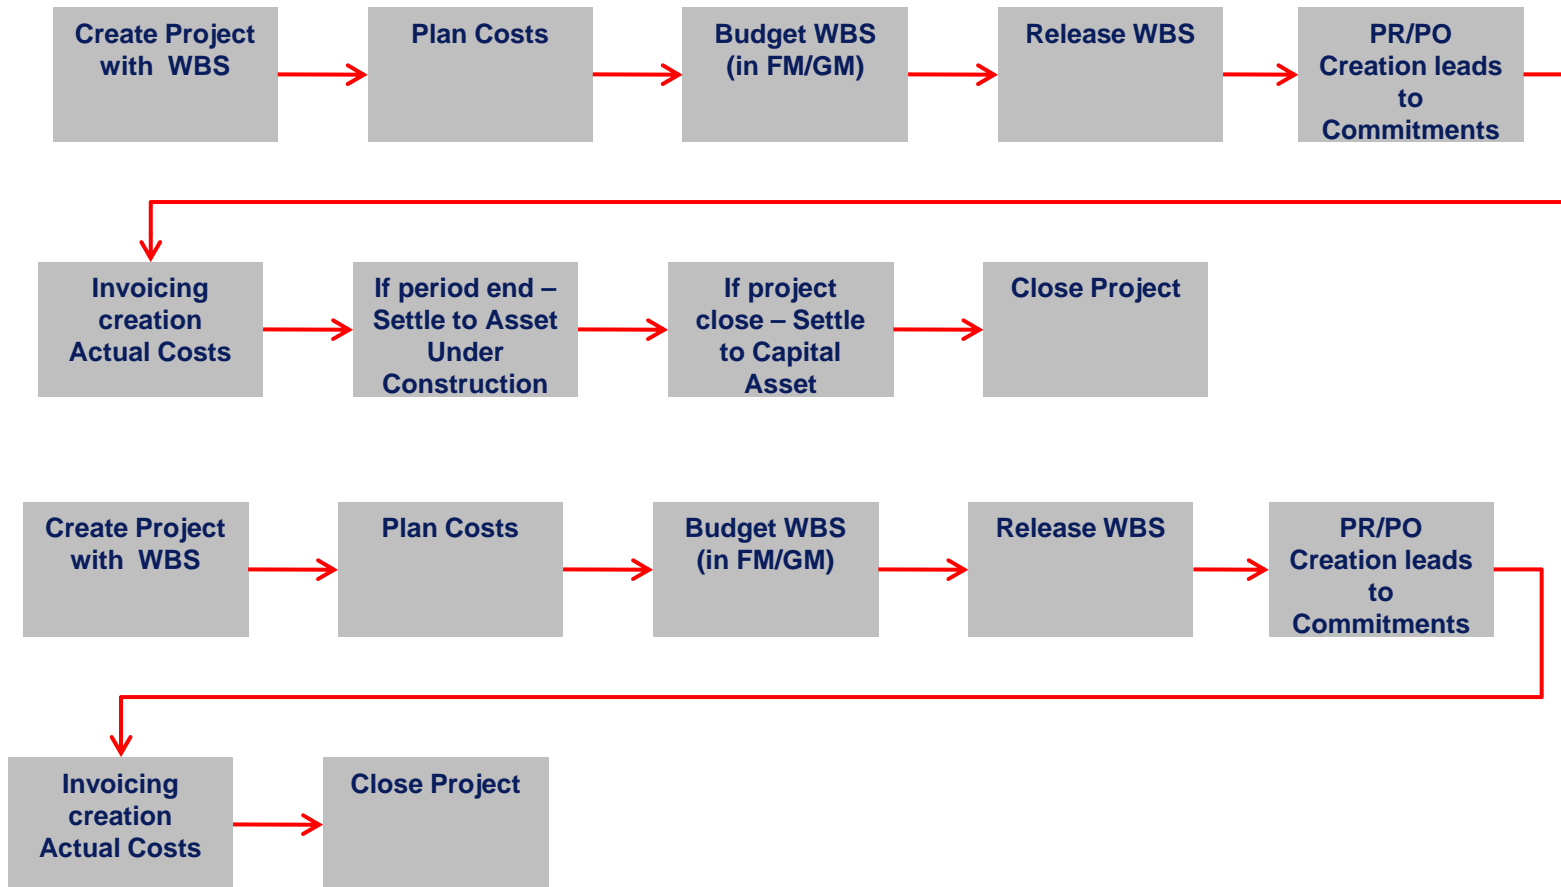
Create Project with WBS

Plan Costs

Budget WBS (in FM/GM)

Release WBS

PR/PO Creation leads to Commitments

Invoicing creation Actual Costs

If period end – Settle to Asset Under Construction

If project close – Settle to Capital Asset

Close Project

Create Project with WBS

Plan Costs

Budget WBS (in FM/GM)

Release WBS

PR/PO Creation leads to Commitments

Invoicing creation Actual Costs

Close Project